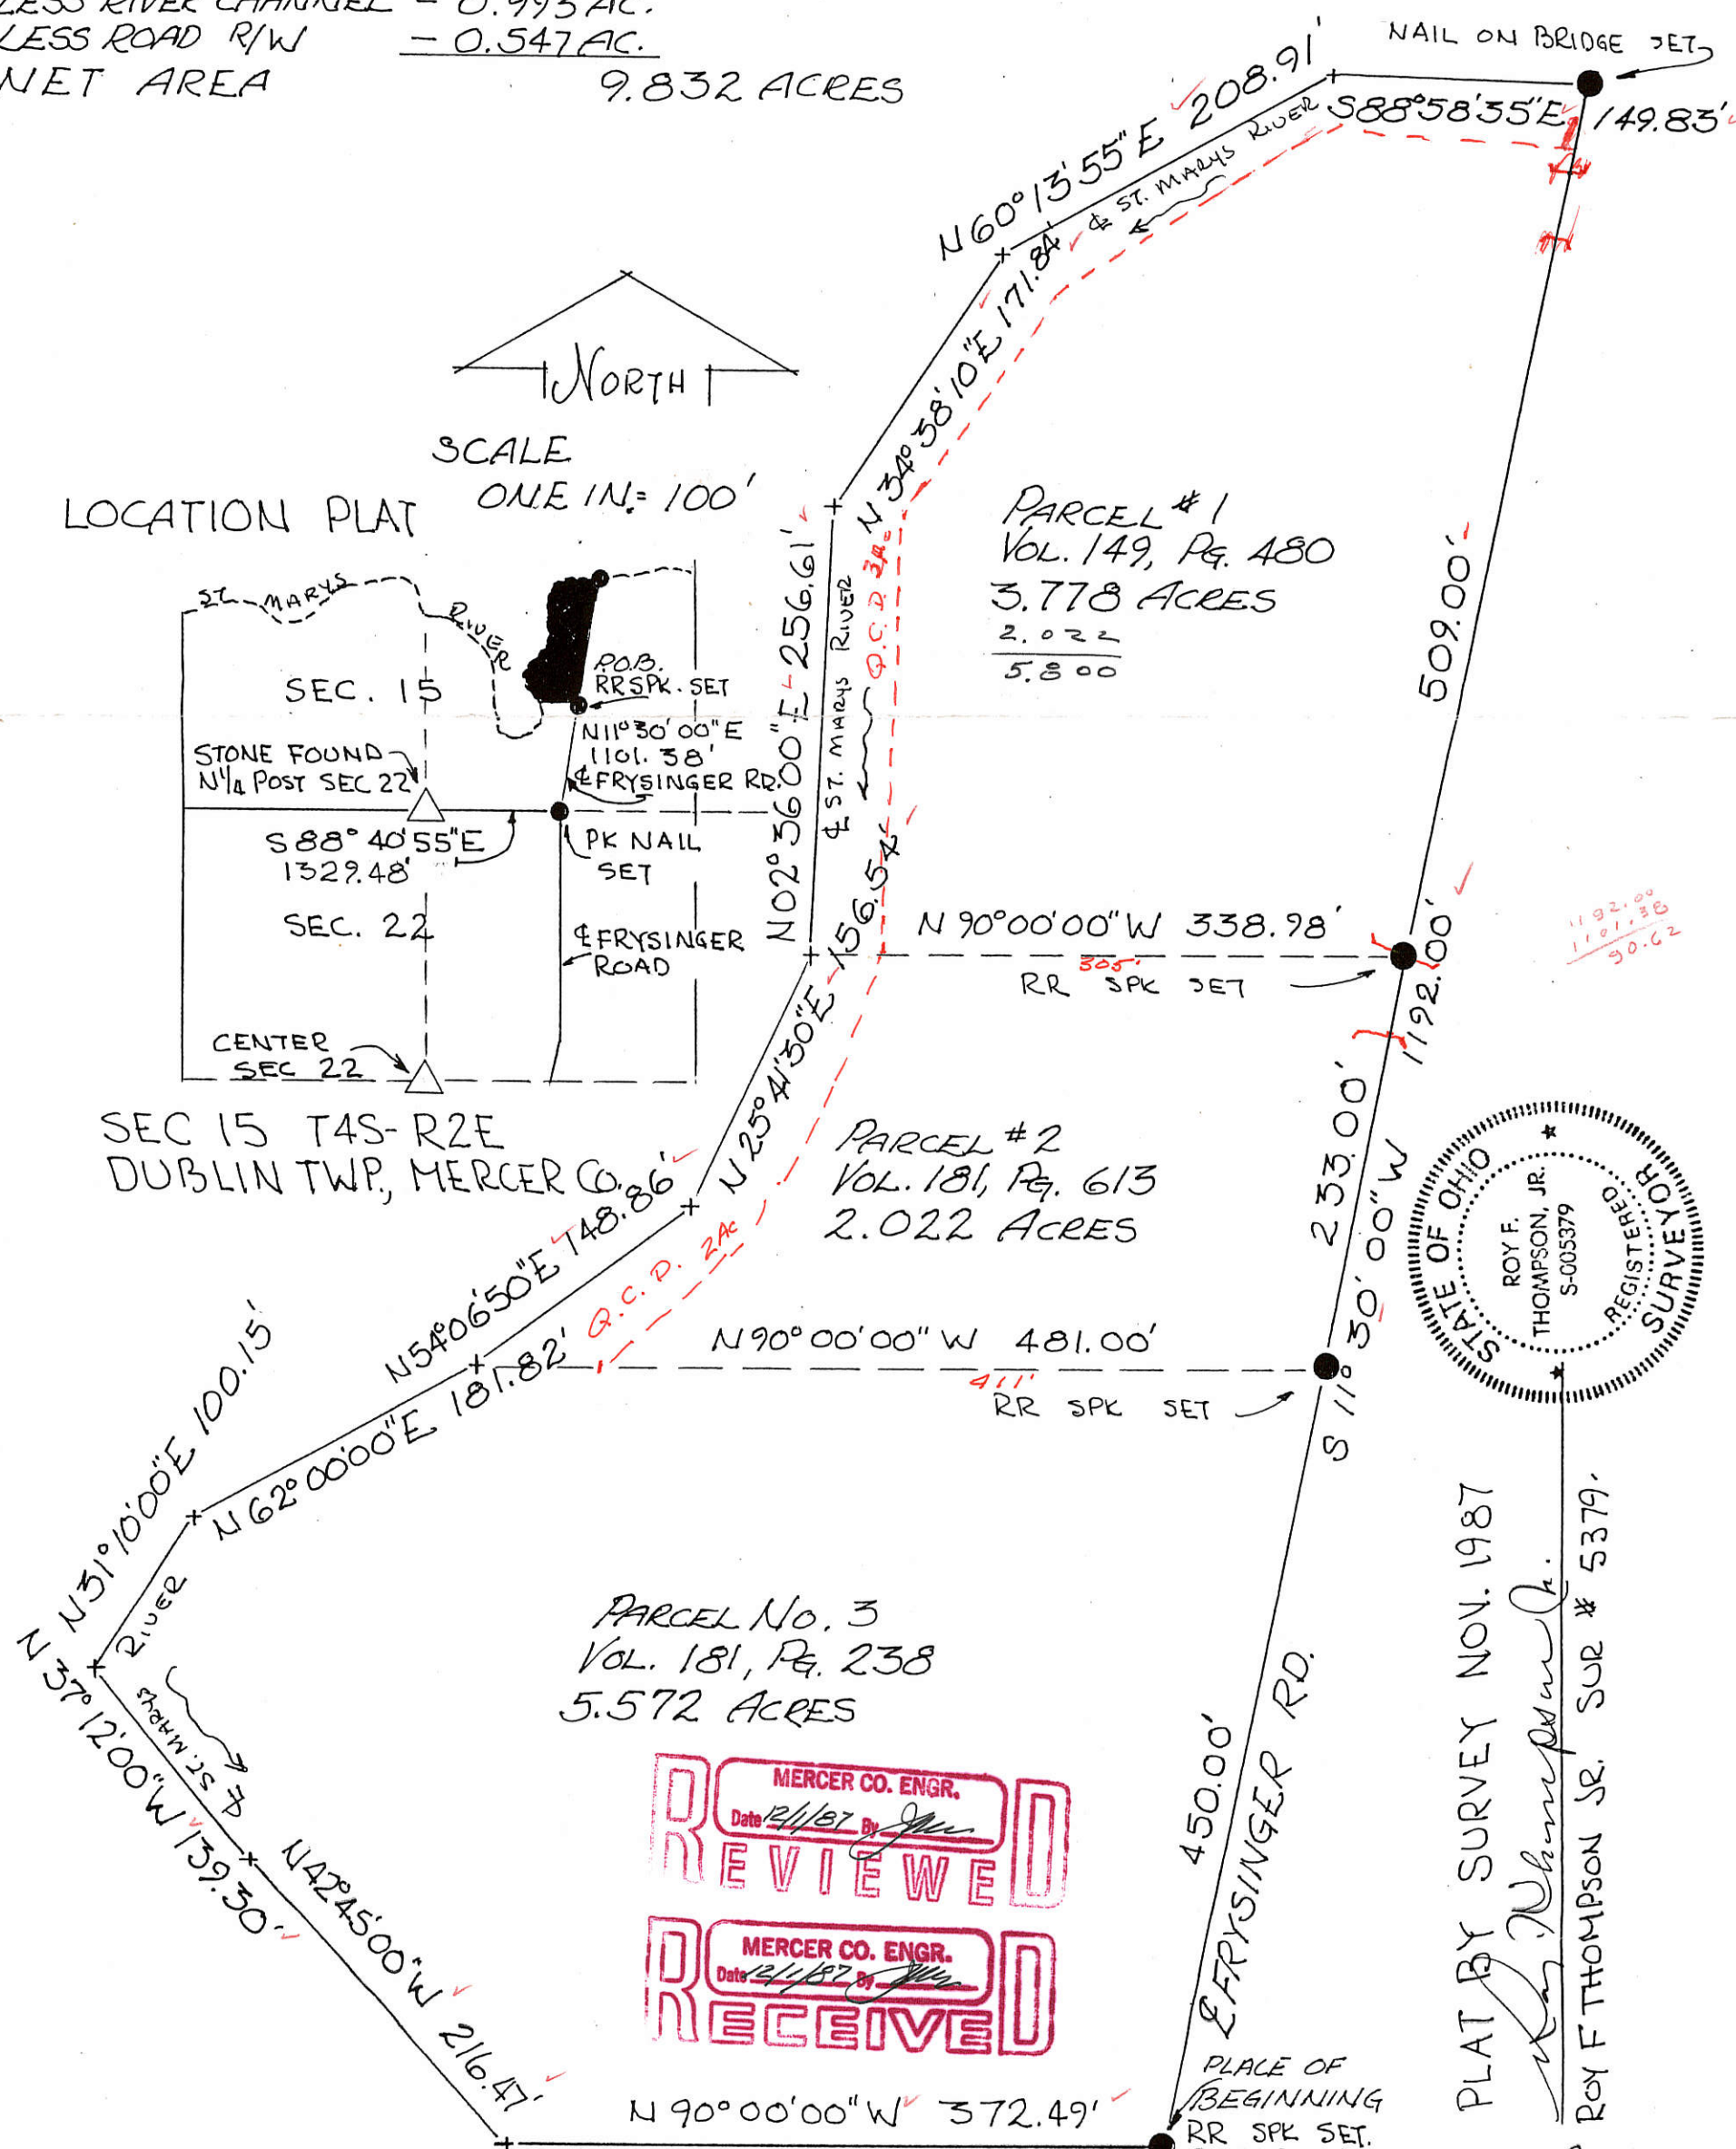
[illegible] RIVER CHANNEL – 0.993 AC.
LESS ROAD R/W – 0.547 AC.
NET AREA 9.832 ACRES

NAIL ON BRIDGE SET

N 60°13'55" E 208.91'
S88°58'35"E 149.83'
℄ ST. MARYS RIVER
N 34°58'10"E 171.84'

NORTH

SCALE
ONE IN. = 100'

LOCATION PLAT

ST. MARYS RIVER
SEC. 15
P.O.B. RR SPK. SET
N11°30'00"E 1101.38'
℄ FRYSINGER RD.
STONE FOUND N¼ POST SEC 22
S 88° 40'55"E 1329.48'
PK NAIL SET
SEC. 22
℄ FRYSINGER ROAD
CENTER SEC 22

SEC 15 T4S-R2E
DUBLIN TWP., MERCER CO.

N02°36'00"E 256.61'
℄ ST. MARYS RIVER
Q.C.D. 3Ac

PARCEL #1
VOL. 149, PG. 480
3.778 ACRES
2.022
5.800

509.00'

N 90°00'00"W 338.98'
305'
RR SPK SET
156.54'
1192.00'
1192.00
1101.38
90.62

N 25°41'30"E
N54°06'50"E 148.86'

PARCEL #2
VOL. 181, PG. 613
2.022 ACRES

Q.C.D. 2Ac
N 90°00'00"W 481.00'
411'
RR SPK SET
233.00'
S 11° 30' 00" W

STATE OF OHIO
ROY F. THOMPSON, JR.
S-005379
REGISTERED
SURVEYOR

N 31°10'00"E 100.15'
N 62°00'00"E 181.82'
RIVER
N 37°12'00"W 139.30'
℄ ST. MARYS
N42°45'00"W 216.47'

PARCEL NO. 3
VOL. 181, PG. 238
5.572 ACRES

MERCER CO. ENGR.
Date 12/1/87 By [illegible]
REVIEWED

MERCER CO. ENGR.
Date 12/1/87 By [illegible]
RECEIVED

450.00'
℄ FRYSINGER RD.

PLAT BY SURVEY NOV. 1987
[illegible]
ROY F THOMPSON JR. SUR # 5379.

N 90°00'00"W 372.49'
PLACE OF BEGINNING
RR SPK SET.